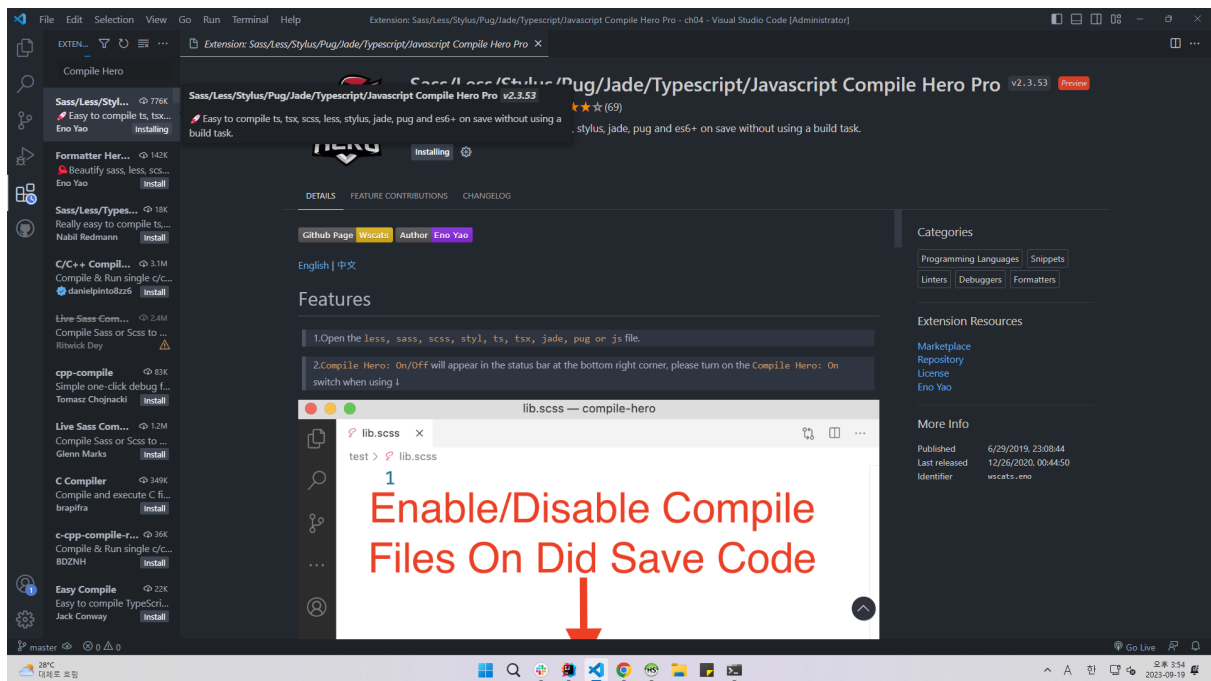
File Edit Selection View Go Run Terminal Help Extension: Sass/Less/Stylus/Pug/Jade/Typescript/Javascript Compile Hero Pro - ch04 - Visual Studio Code [Administrator]

EXTEN... Extension: Sass/Less/Stylus/Pug/Jade/Typescript/Javascript Compile Hero Pro ×

Compile Hero

Sass/Less/Styl... 776K
Easy to compile ts, tsx...
Eno Yao Installing

Formatter Her... 142K
Beautify sass, less, scs...
Eno Yao Install

Sass/Less/Types... 18K
Really easy to compile ts,...
Nabil Redmann Install

C/C++ Compil... 3.1M
Compile & Run single c/c...
danielpinto8zz6 Install

Live Sass Com... 2.4M
Compile Sass or Scss to ...
Ritwick Dey

cpp-compile 83K
Simple one-click debug f...
Tomasz Chojnacki Install

Live Sass Com... 1.2M
Compile Sass or Scss to ...
Glenn Marks Install

C Compiler 349K
Compile and execute C fi...
brapifra Install

c-cpp-compile-r... 36K
Compile & Run single c/c...
BDZNH Install

Easy Compile 22K
Easy to compile TypeScri...
Jack Conway Install

Sass/Less/Stylus/Pug/Jade/Typescript/Javascript Compile Hero Pro v2.3.53
Easy to compile ts, tsx, scss, less, stylus, jade, pug and es6+ on save without using a build task.

Sass/Less/Stylus/Pug/Jade/Typescript/Javascript Compile Hero Pro v2.3.53 Preview
(69)
, stylus, jade, pug and es6+ on save without using a build task.
Installing

DETAILS FEATURE CONTRIBUTIONS CHANGELOG

Github Page Wscats Author Eno Yao

English | 中文

Features

1.Open the less, sass, scss, styl, ts, tsx, jade, pug or js file.

2.Compile Hero: On/Off will appear in the status bar at the bottom right corner, please turn on the Compile Hero: On switch when using ↓

lib.scss — compile-hero
lib.scss ×
test > lib.scss
1
Enable/Disable Compile Files On Did Save Code

Categories
Programming Languages Snippets
Linters Debuggers Formatters

Extension Resources
Marketplace
Repository
License
Eno Yao

More Info
Published 6/29/2019, 23:08:44
Last released 12/26/2020, 00:44:50
Identifier wscats.eno

master ⊗ 0 ⚠ 0 Go Live

28°C
대체로 흐림
오후 3:54
2023-09-19